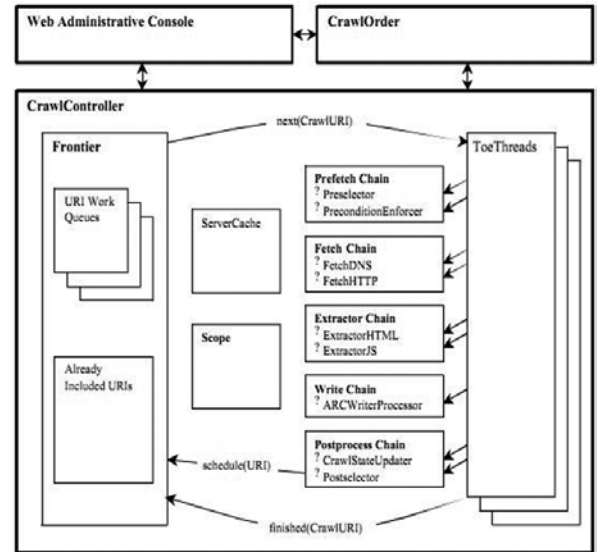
Web Administrative Console

CrawlOrder

CrawlController

next(CrawlURI)

Frontier

ToeThreads

URI Work Queues

ServerCache

Prefetch Chain
? Preselector
? PreconditionEnforcer

Fetch Chain
? FetchDNS
? FetchHTTP

Scope

Extractor Chain
? ExtractorHTML
? ExtractorJS

Already Included URIs

Write Chain
? ARCWriterProcessor

Postprocess Chain
? CrawlStateUpdater
? Postselector

schedule(URI)

finished(CrawlURI)